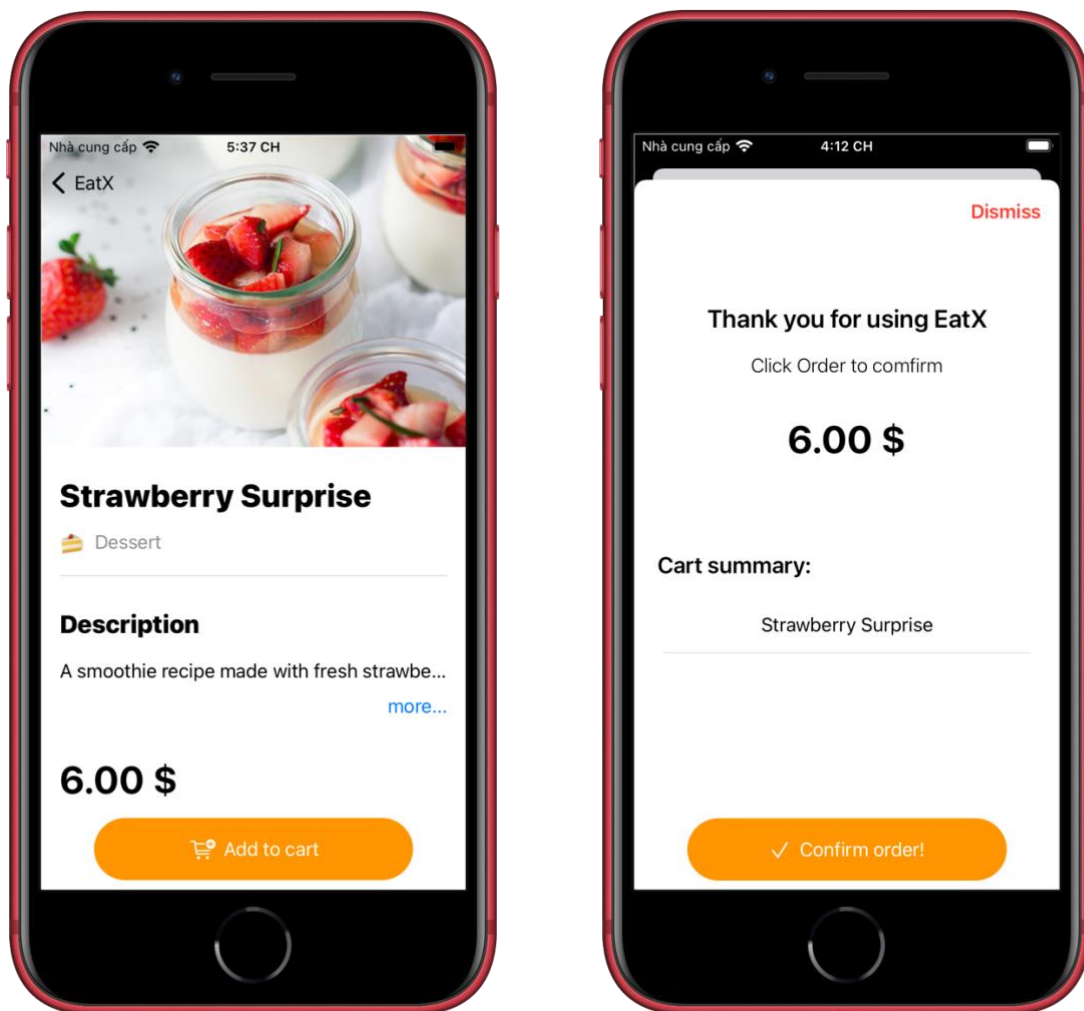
Nhà cung cấp 5:37 CH

EatX

Strawberry Surprise

Dessert

Description

A smoothie recipe made with fresh strawbe...

more...

6.00 $

Add to cart

Nhà cung cấp 4:12 CH

Dismiss

Thank you for using EatX

Click Order to comfirm

6.00 $

Cart summary:

Strawberry Surprise

✓ Confirm order!